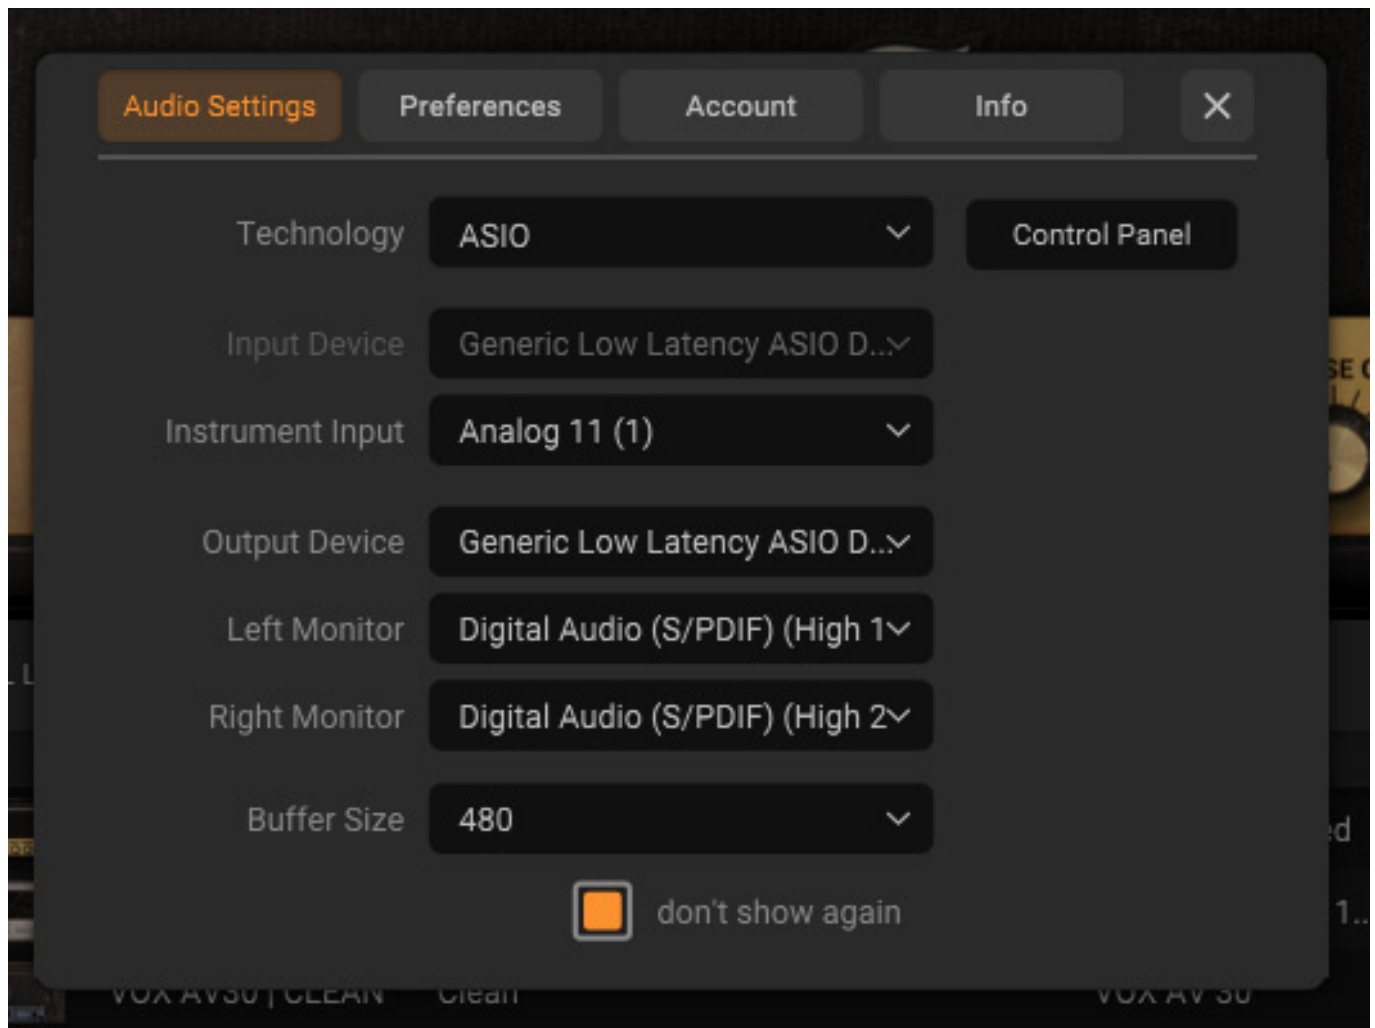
Audio Settings Preferences Account Info ✕

Technology ASIO Control Panel

Input Device Generic Low Latency ASIO D...

Instrument Input Analog 11 (1)

Output Device Generic Low Latency ASIO D...

Left Monitor Digital Audio (S/PDIF) (High 1

Right Monitor Digital Audio (S/PDIF) (High 2

Buffer Size 480

don't show again

VOX AV30 | CLEAN Clean VOX AV 30